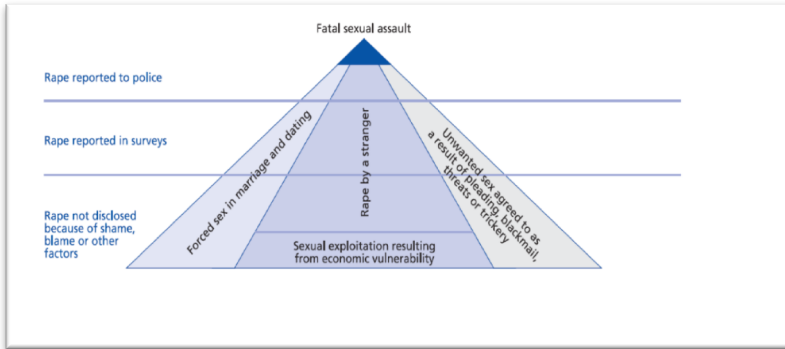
Fatal sexual assault

Rape reported to police

Rape reported in surveys

Rape not disclosed because of shame, blame or other factors

Forced sex in marriage and dating

Rape by a stranger

Unwanted sex agreed to as a result of pleading, blackmail, threats or trickery

Sexual exploitation resulting from economic vulnerability